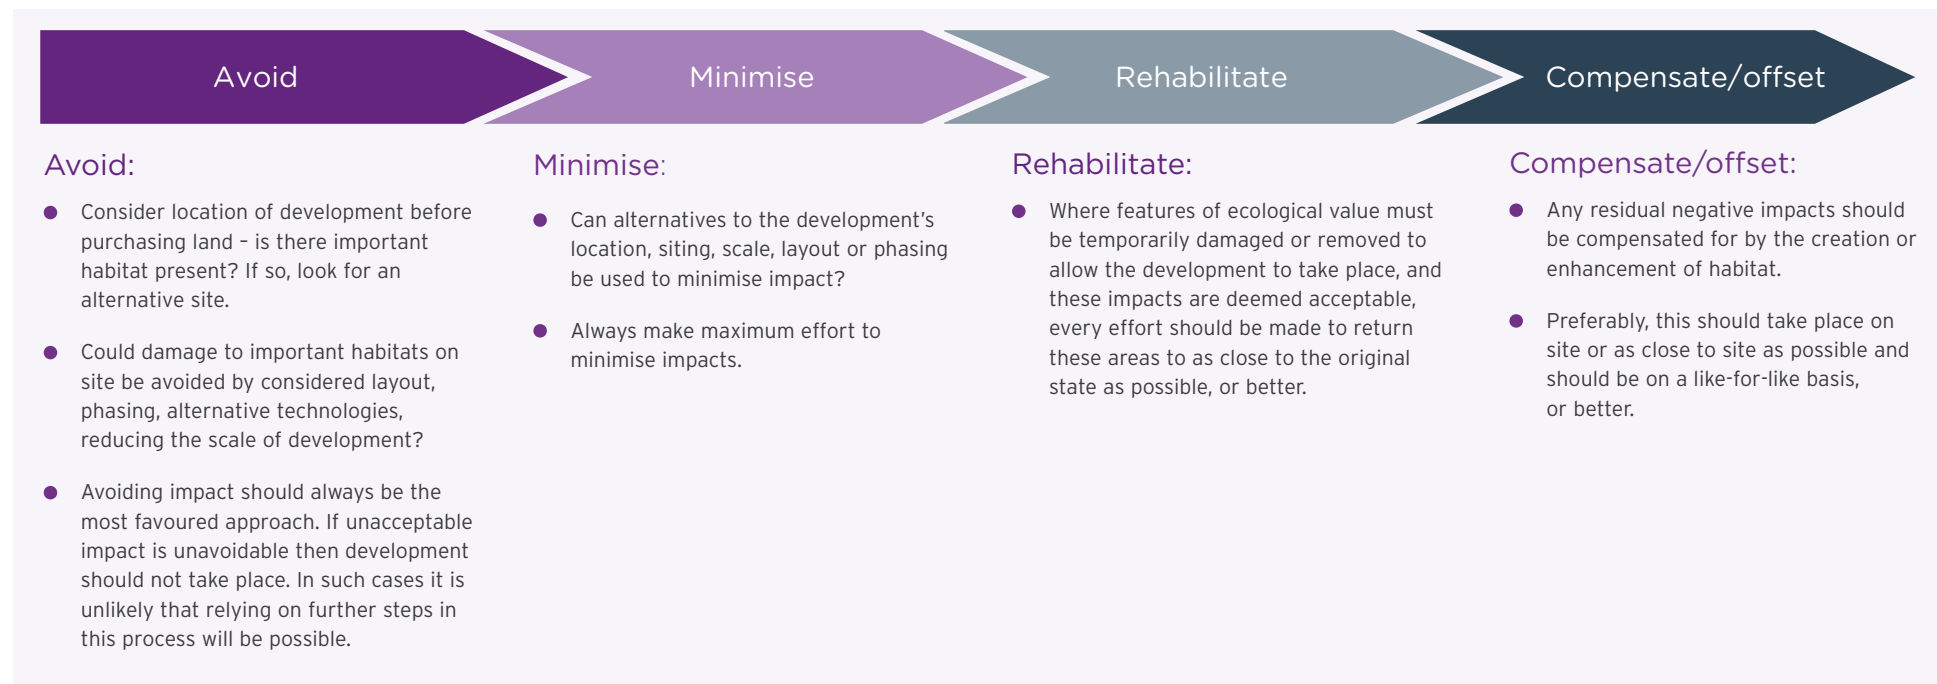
Avoid

Minimise

Rehabilitate

Compensate/offset

Avoid:

- Consider location of development before purchasing land – is there important habitat present? If so, look for an alternative site.

- Could damage to important habitats on site be avoided by considered layout, phasing, alternative technologies, reducing the scale of development?

- Avoiding impact should always be the most favoured approach. If unacceptable impact is unavoidable then development should not take place. In such cases it is unlikely that relying on further steps in this process will be possible.

Minimise:

- Can alternatives to the development's location, siting, scale, layout or phasing be used to minimise impact?

- Always make maximum effort to minimise impacts.

Rehabilitate:

- Where features of ecological value must be temporarily damaged or removed to allow the development to take place, and these impacts are deemed acceptable, every effort should be made to return these areas to as close to the original state as possible, or better.

Compensate/offset:

- Any residual negative impacts should be compensated for by the creation or enhancement of habitat.

- Preferably, this should take place on site or as close to site as possible and should be on a like-for-like basis, or better.